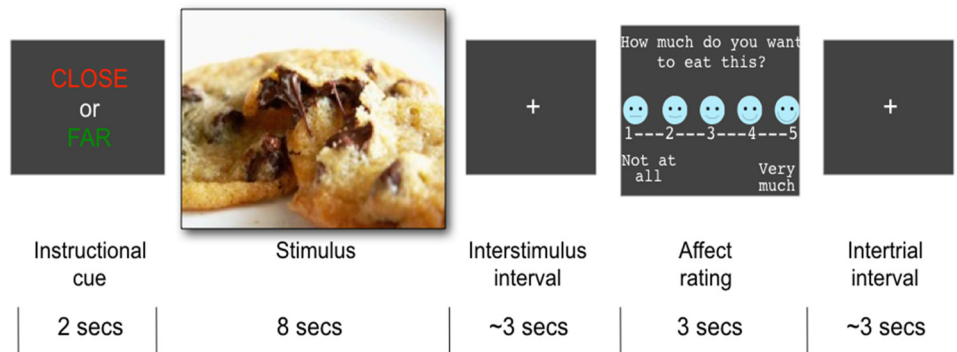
CLOSE
or
FAR

+

How much do you want to eat this?

1---2---3---4---5

Not at all

Very much

+

Instructional cue

Stimulus

Interstimulus interval

Affect rating

Intertrial interval

2 secs

8 secs

~3 secs

3 secs

~3 secs